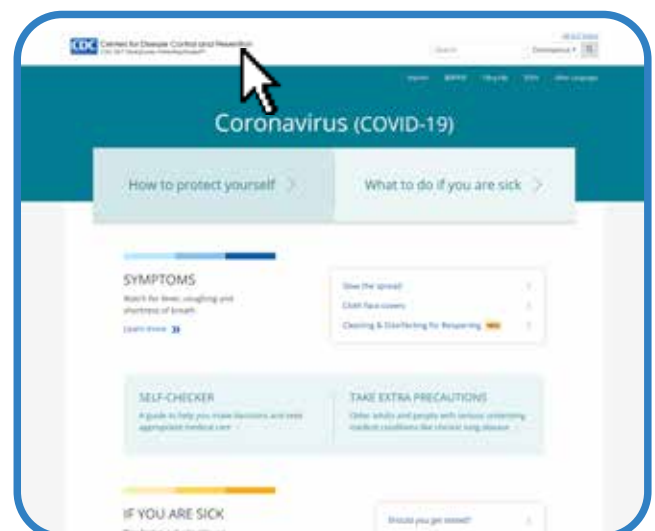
CDC Centers for Disease Control and Prevention
CDC 24/7: Saving Lives, Protecting People™

Search
Coronavirus

Español 繁體中文 Tiếng Việt 한국어 Other Languages

Coronavirus (COVID-19)

How to protect yourself >
What to do if you are sick >

SYMPTOMS
Watch for fever, coughing and shortness of breath
Learn more »

Slow the spread
Cloth face covers
Cleaning & Disinfecting for Reopening NEW

SELF-CHECKER
A guide to help you make decisions and seek appropriate medical care

TAKE EXTRA PRECAUTIONS
Older adults and people with serious underlying medical conditions like chronic lung disease

IF YOU ARE SICK
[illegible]

Should you get tested?